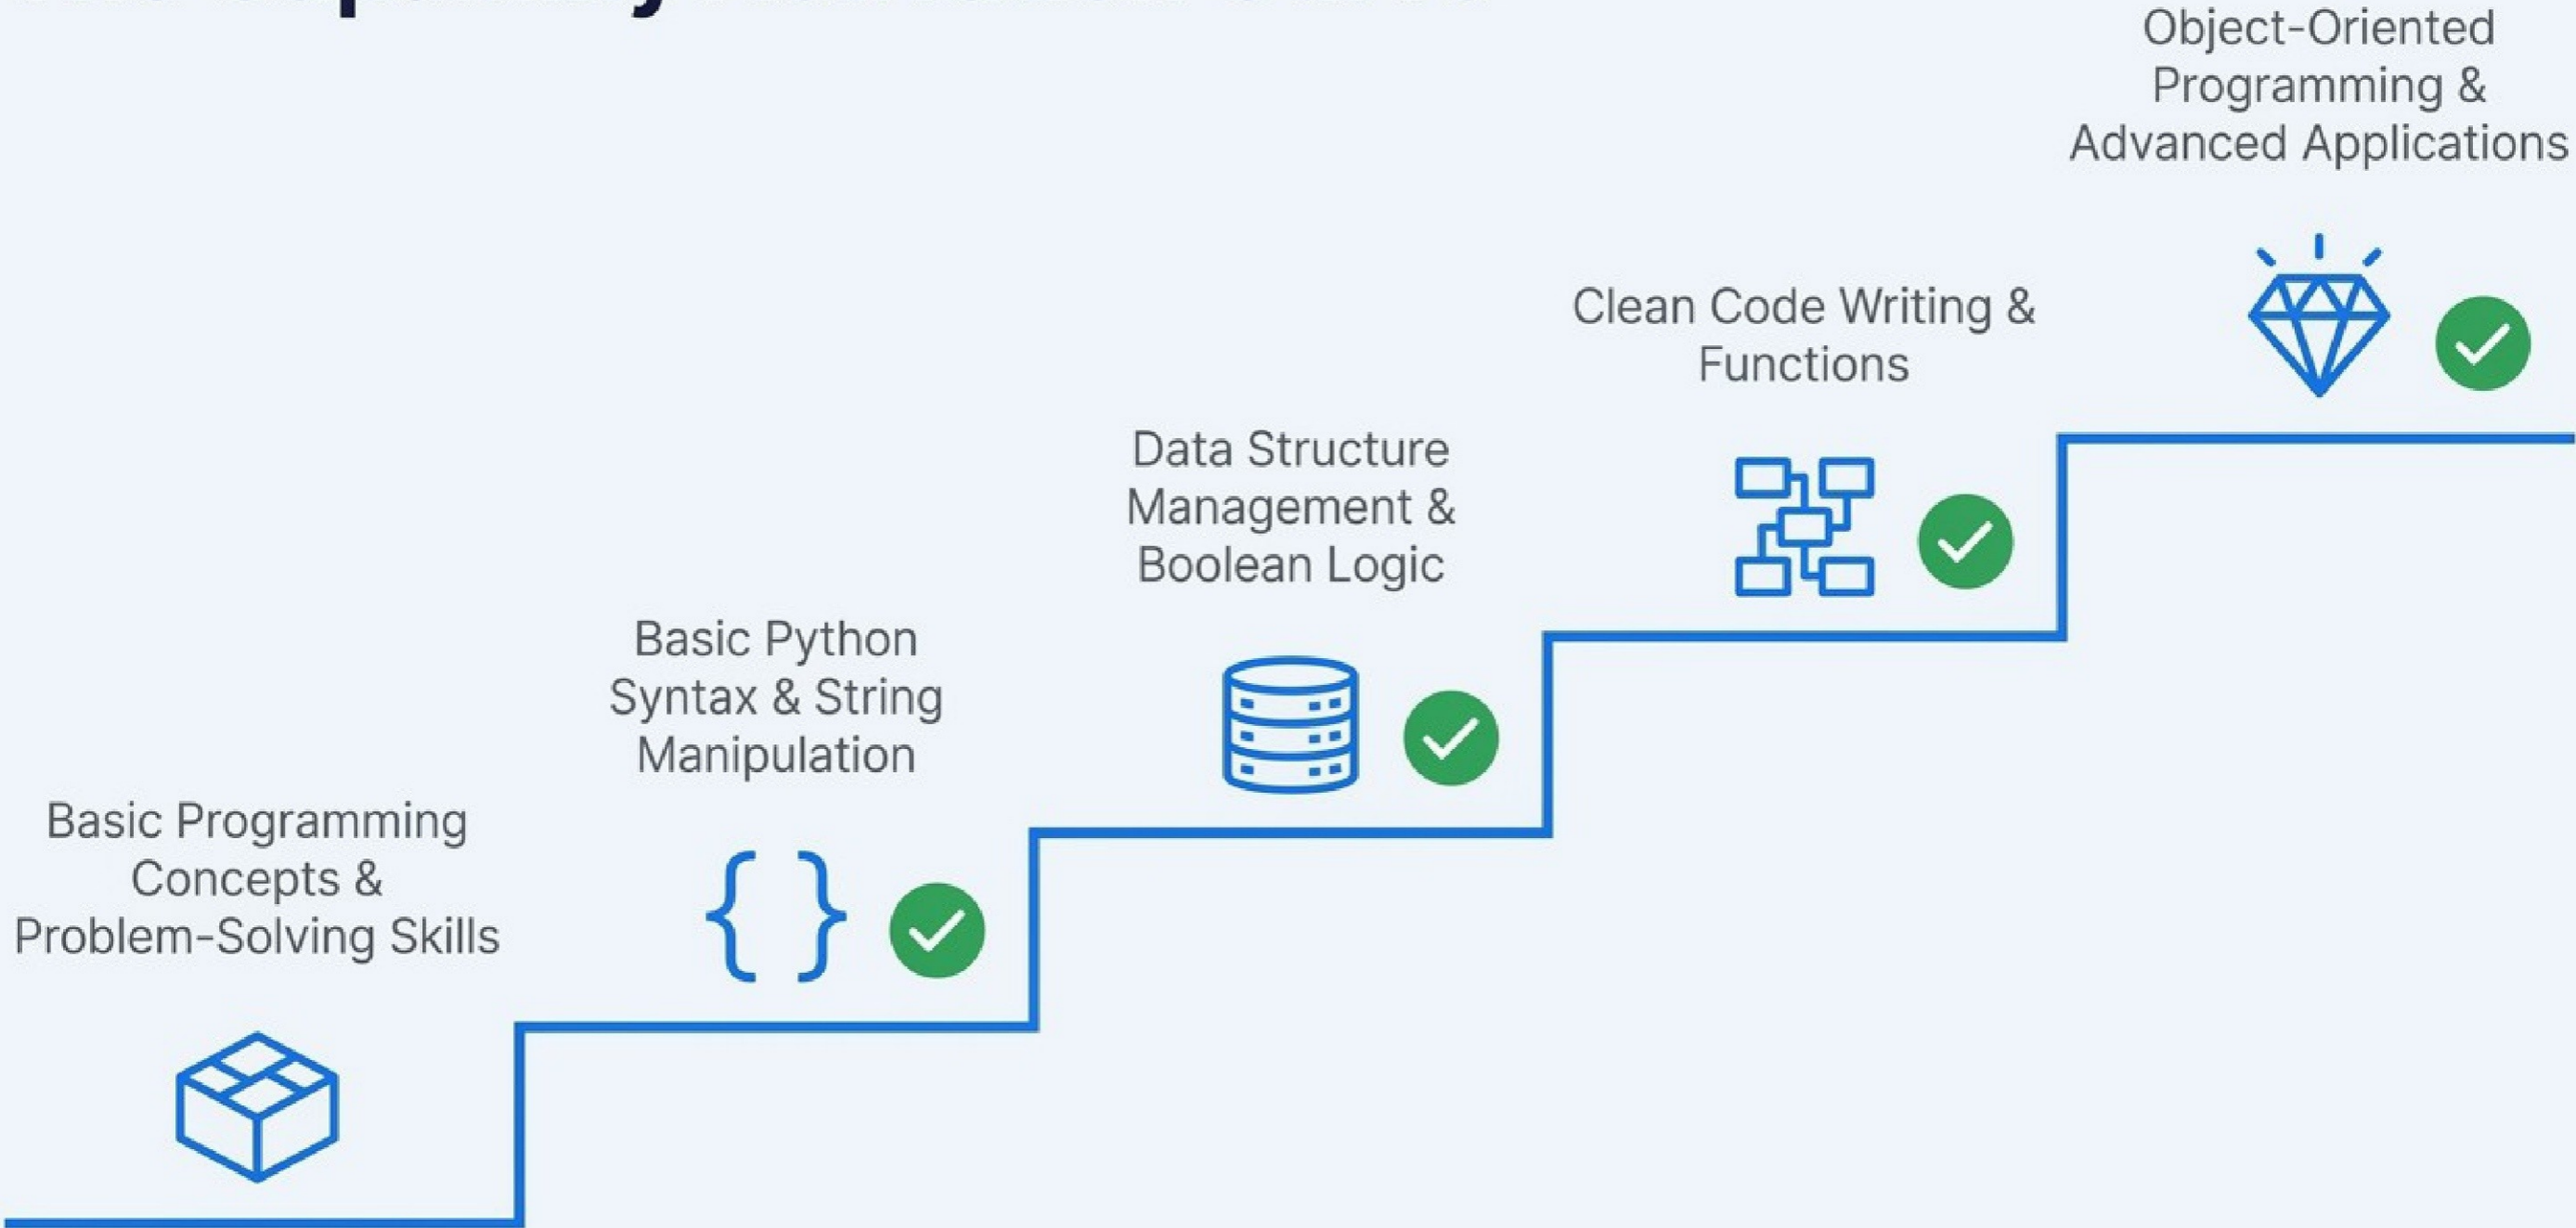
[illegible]

Basic Programming Concepts & Problem-Solving Skills

Basic Python Syntax & String Manipulation

Data Structure Management & Boolean Logic

Clean Code Writing & Functions

Object-Oriented Programming & Advanced Applications